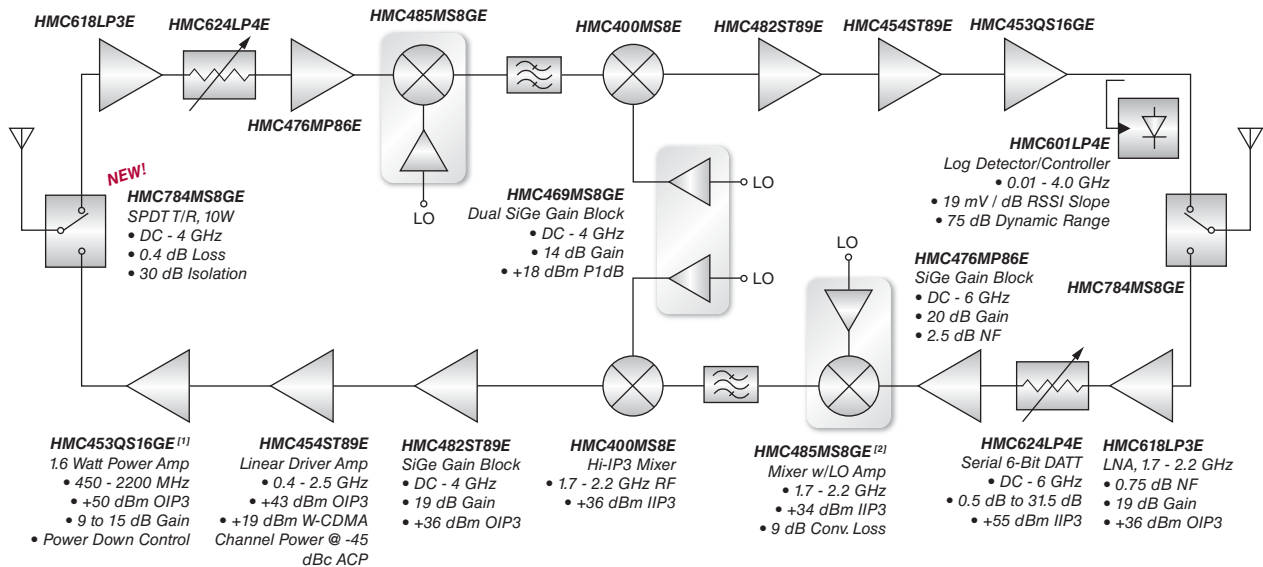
HMC618LP3E

HMC624LP4E

HMC485MS8GE

HMC400MS8E

HMC482ST89E

HMC454ST89E

HMC453QS16GE

HMC476MP86E

HMC601LP4E
Log Detector/Controller
• 0.01 - 4.0 GHz
• 19 mV / dB RSSI Slope
• 75 dB Dynamic Range

NEW!
HMC784MS8GE
SPDT T/R, 10W
• DC - 4 GHz
• 0.4 dB Loss
• 30 dB Isolation

LO

HMC469MS8GE
Dual SiGe Gain Block
• DC - 4 GHz
• 14 dB Gain
• +18 dBm P1dB

LO

LO

LO

HMC476MP86E
SiGe Gain Block
• DC - 6 GHz
• 20 dB Gain
• 2.5 dB NF

HMC784MS8GE

HMC453QS16GE [1]
1.6 Watt Power Amp
• 450 - 2200 MHz
• +50 dBm OIP3
• 9 to 15 dB Gain
• Power Down Control

HMC454ST89E
Linear Driver Amp
• 0.4 - 2.5 GHz
• +43 dBm OIP3
• +19 dBm W-CDMA Channel Power @ -45 dBc ACP

HMC482ST89E
SiGe Gain Block
• DC - 4 GHz
• 19 dB Gain
• +36 dBm OIP3

HMC400MS8E
Hi-IP3 Mixer
• 1.7 - 2.2 GHz RF
• +36 dBm IIP3

HMC485MS8GE [2]
Mixer w/LO Amp
• 1.7 - 2.2 GHz
• +34 dBm IIP3
• 9 dB Conv. Loss

HMC624LP4E
Serial 6-Bit DATT
• DC - 6 GHz
• 0.5 dB to 31.5 dB
• +55 dBm IIP3

HMC618LP3E
LNA, 1.7 - 2.2 GHz
• 0.75 dB NF
• 19 dB Gain
• +36 dBm OIP3